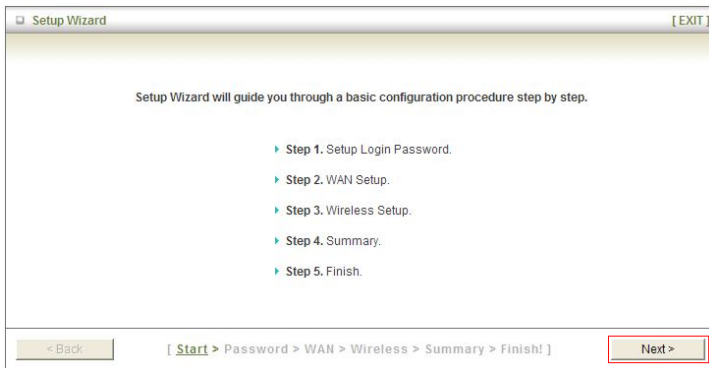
Setup Wizard

[ EXIT ]

Setup Wizard will guide you through a basic configuration procedure step by step.

Step 1. Setup Login Password.

Step 2. WAN Setup.

Step 3. Wireless Setup.

Step 4. Summary.

Step 5. Finish.

< Back

[ Start > Password > WAN > Wireless > Summary > Finish! ]

Next >